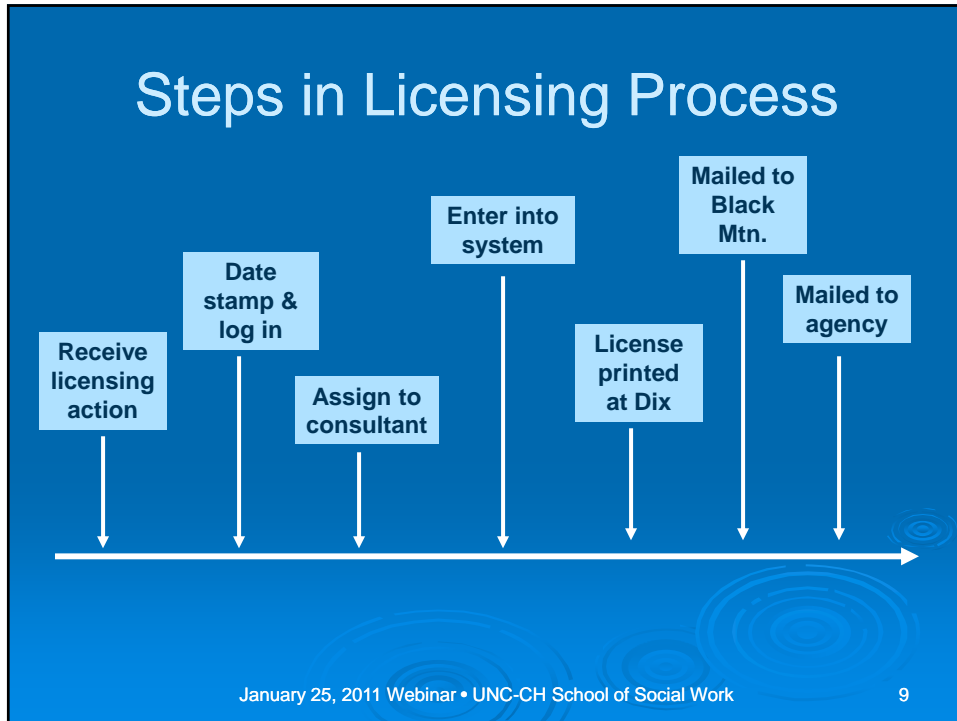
Steps in Licensing Process

Receive licensing action

Date stamp & log in

Assign to consultant

Enter into system

License printed at Dix

Mailed to Black Mtn.

Mailed to agency

January 25, 2011 Webinar • UNC-CH School of Social Work

9